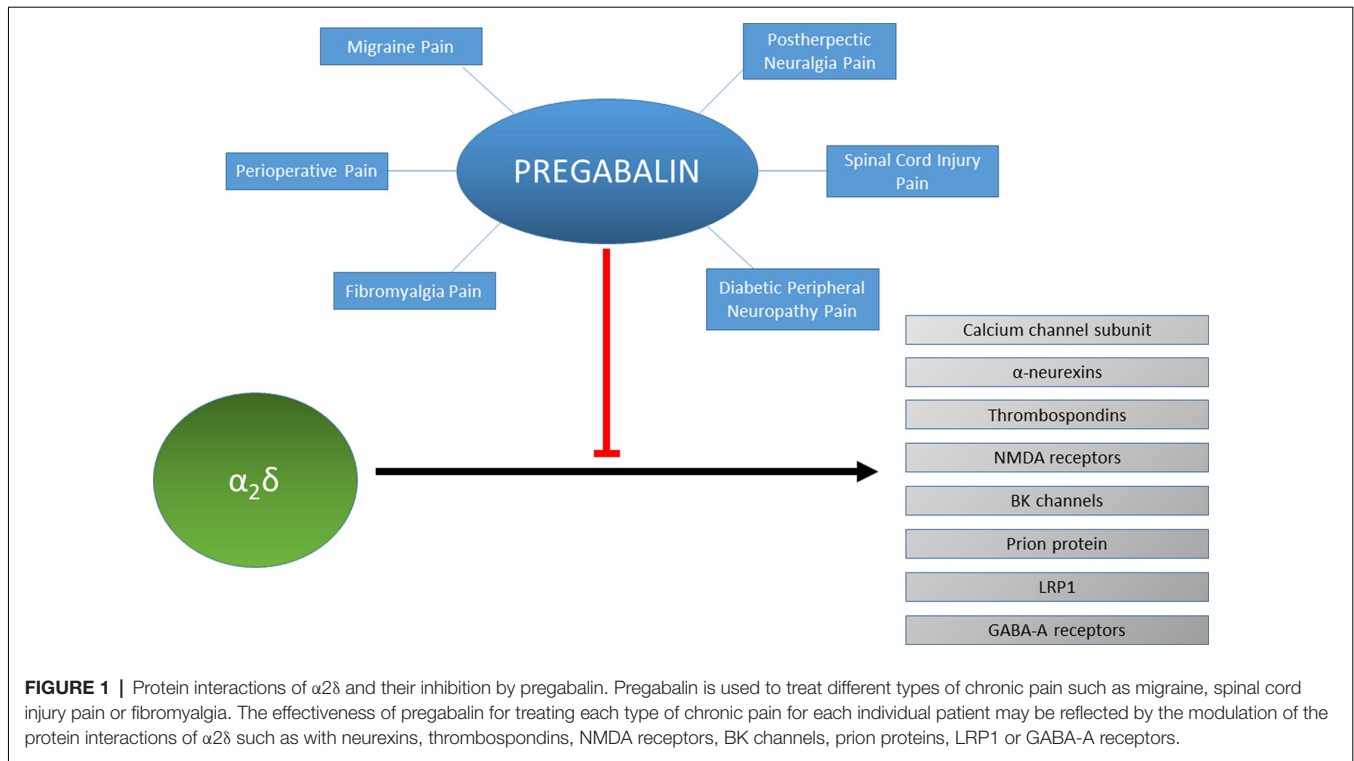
Migraine Pain

Postherpectic Neuralgia Pain

Perioperative Pain

PREGABALIN

Spinal Cord Injury Pain

Fibromyalgia Pain

Diabetic Peripheral Neuropathy Pain

Calcium channel subunit

α-neurexins

Thrombospondins

NMDA receptors

BK channels

Prion protein

LRP1

GABA-A receptors

$\alpha_2\delta$

**FIGURE 1** | Protein interactions of α2δ and their inhibition by pregabalin. Pregabalin is used to treat different types of chronic pain such as migraine, spinal cord injury pain or fibromyalgia. The effectiveness of pregabalin for treating each type of chronic pain for each individual patient may be reflected by the modulation of the protein interactions of α2δ such as with neurexins, thrombospondins, NMDA receptors, BK channels, prion proteins, LRP1 or GABA-A receptors.